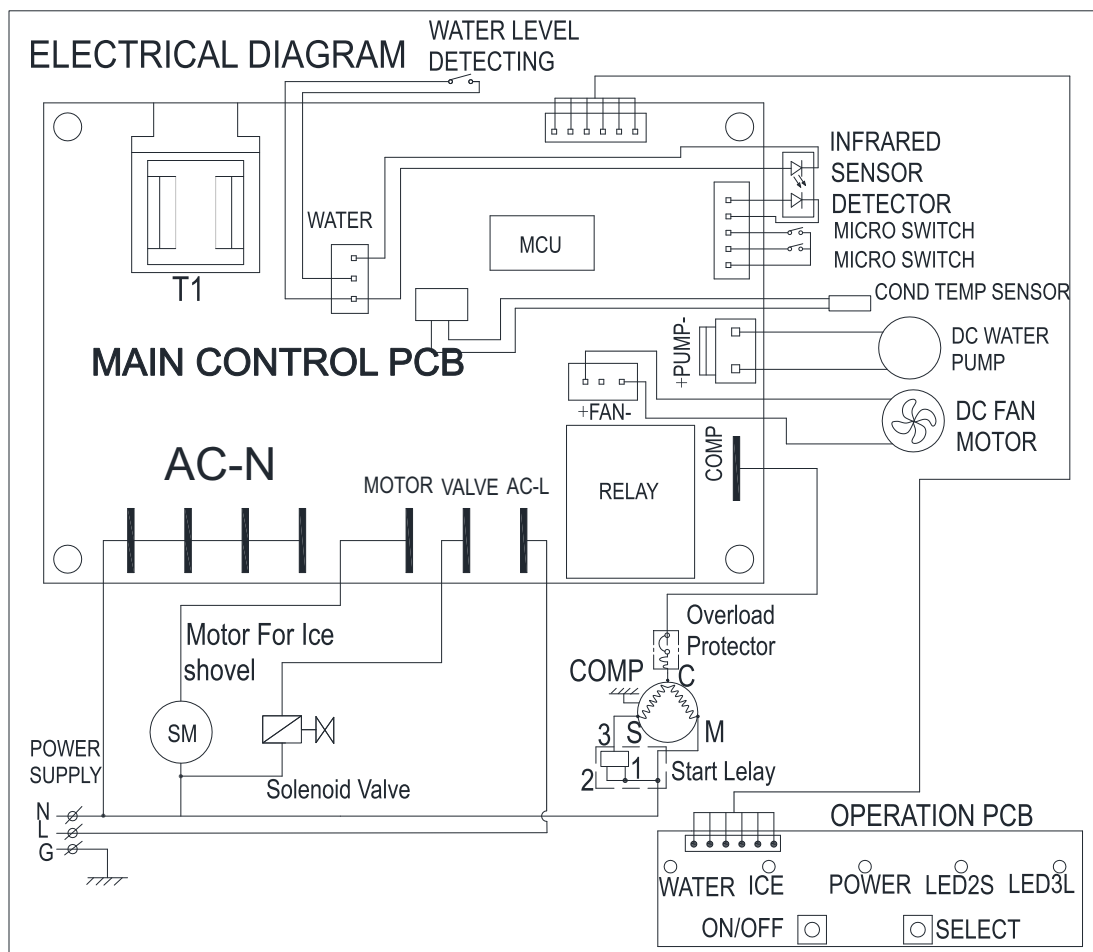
ELECTRICAL DIAGRAM

WATER LEVEL DETECTING

INFRARED SENSOR

DETECTOR

MICRO SWITCH

MICRO SWITCH

WATER

MCU

T1

COND TEMP SENSOR

+PUMP-

DC WATER PUMP

MAIN CONTROL PCB

+FAN-

DC FAN MOTOR

AC-N

MOTOR VALVE AC-L

RELAY

COMP

Overload Protector

Motor For Ice shovel

COMP

C

3 S

M

SM

2 1 Start Lelay

POWER SUPPLY

Solenoid Valve

N

L

G

OPERATION PCB

WATER ICE POWER LED2S LED3L

ON/OFF SELECT